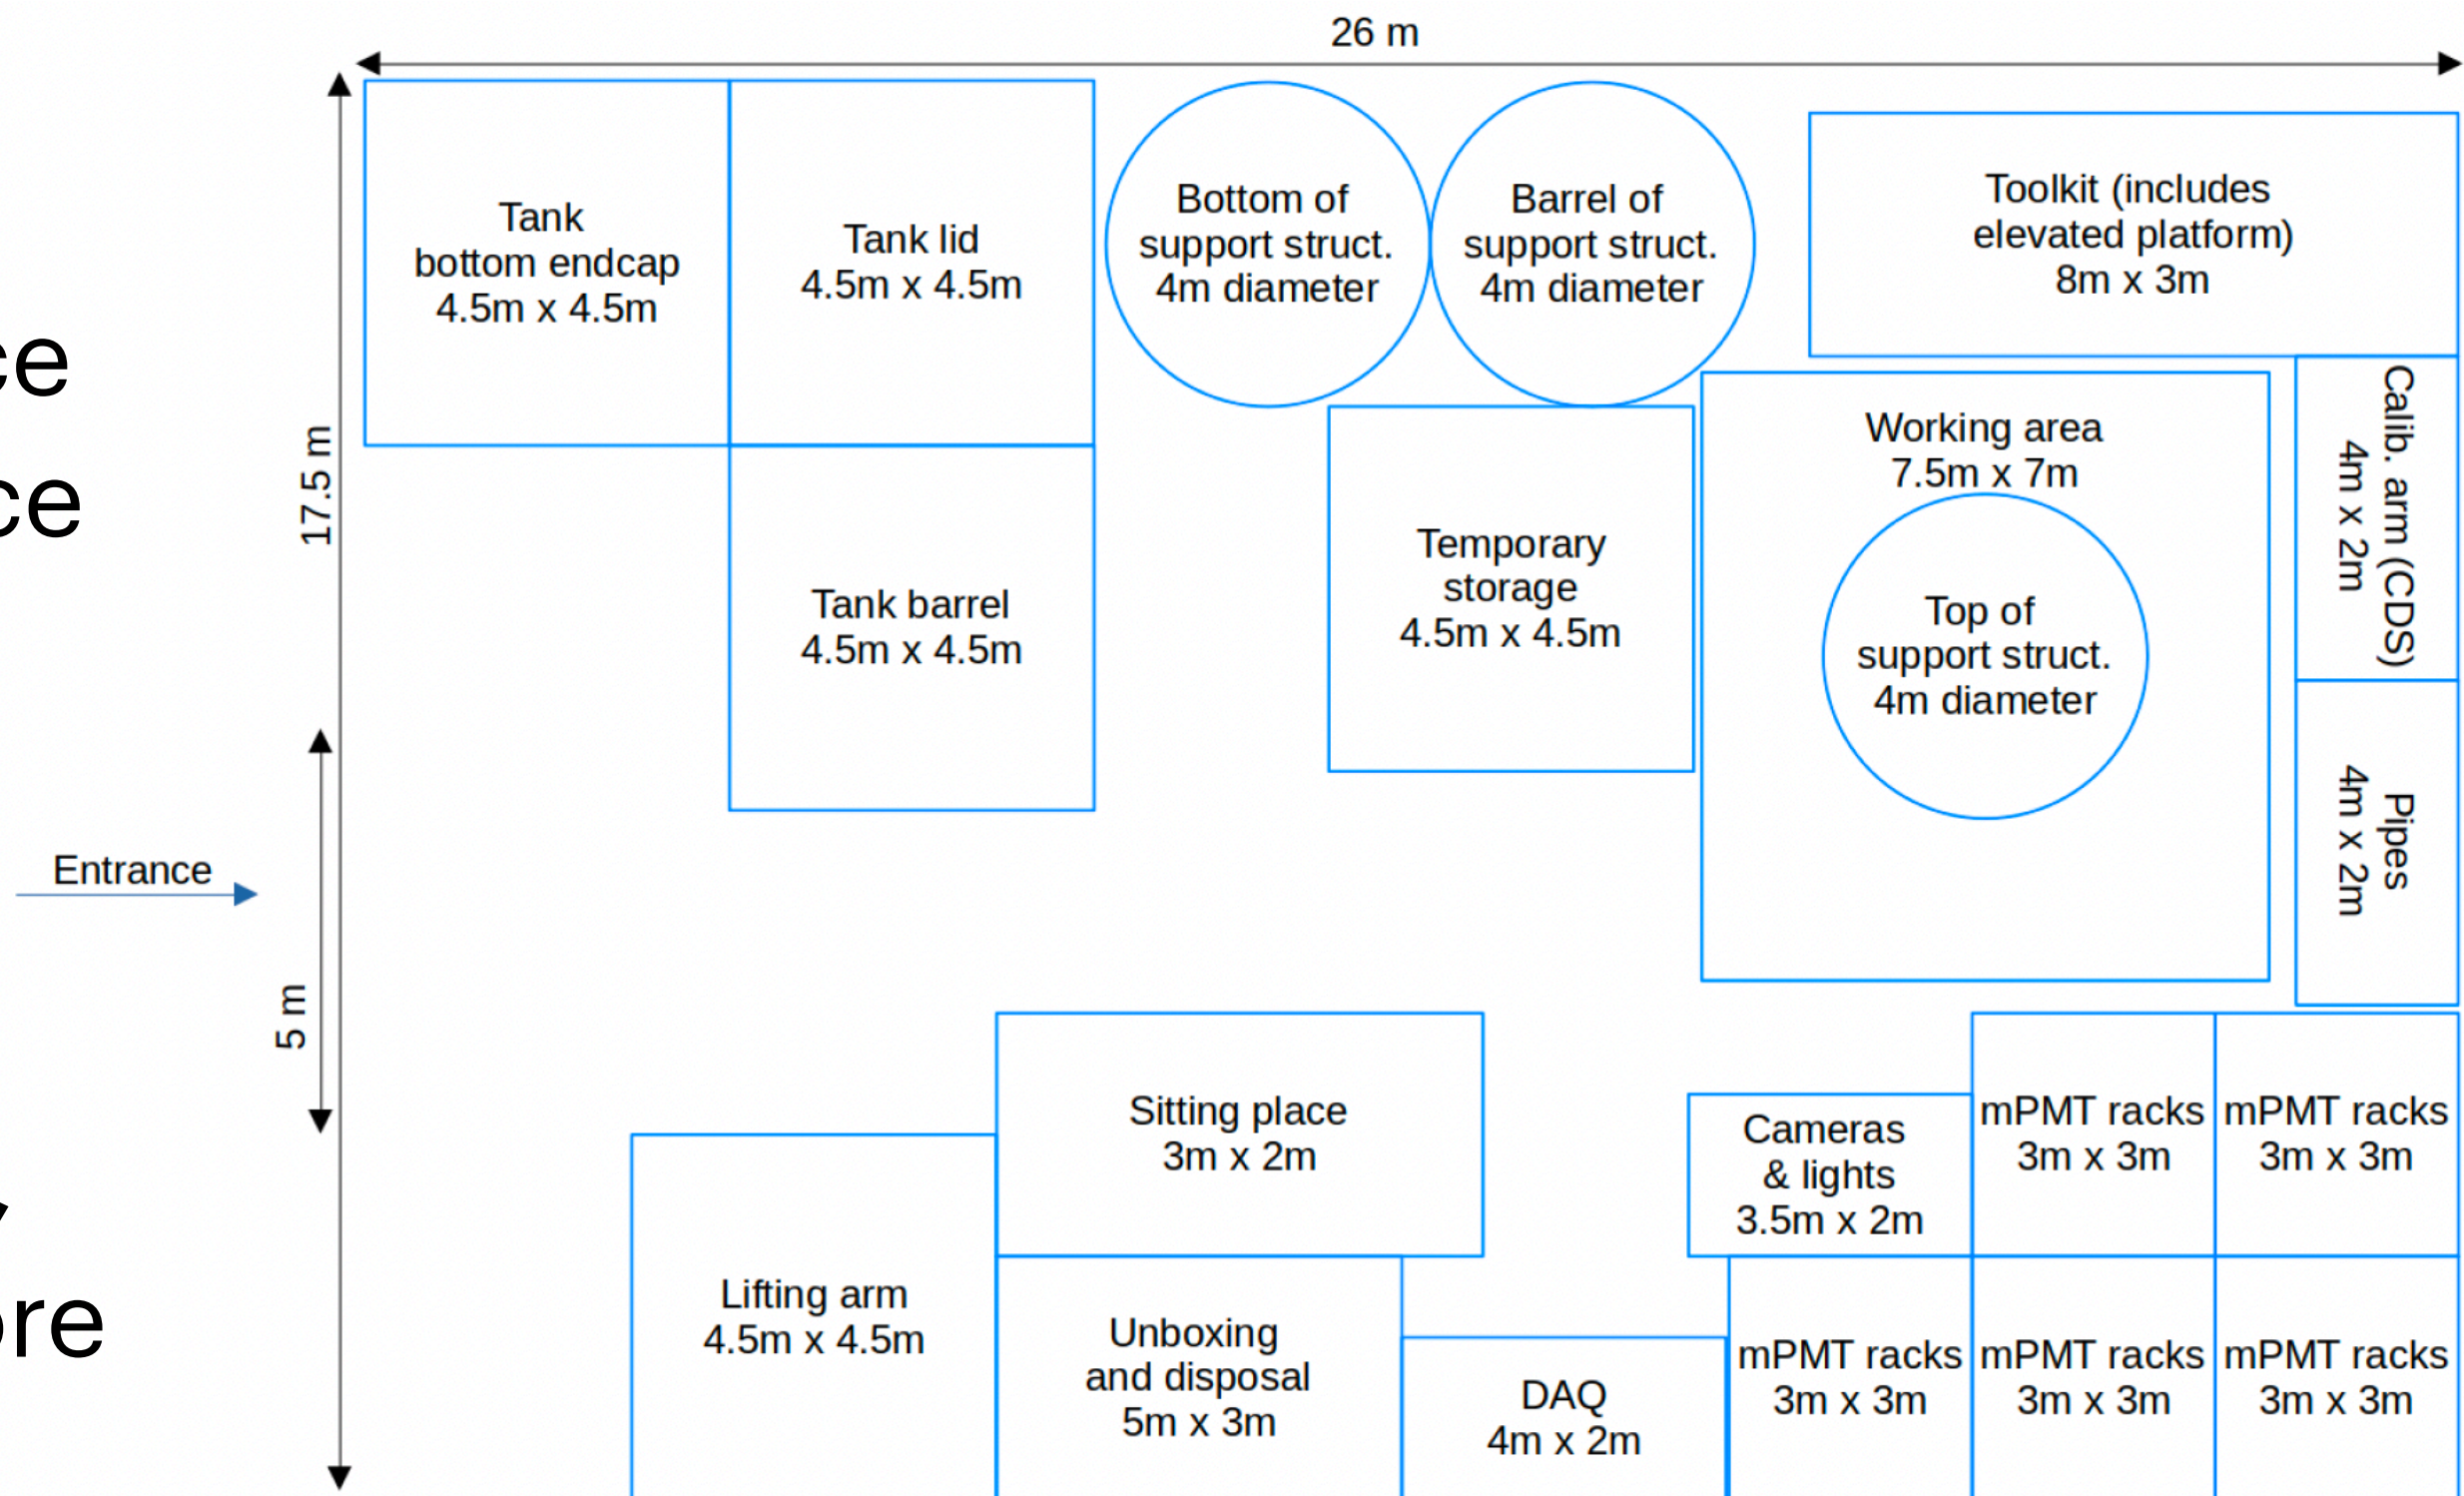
ce
ce

re

26 m

17.5 m

5 m

Entrance

Tank bottom endcap 4.5m x 4.5m

Tank lid 4.5m x 4.5m

Bottom of support struct. 4m diameter

Barrel of support struct. 4m diameter

Toolkit (includes elevated platform) 8m x 3m

Tank barrel 4.5m x 4.5m

Temporary storage 4.5m x 4.5m

Working area 7.5m x 7m

Top of support struct. 4m diameter

Calib. arm (CDS) 4m x 2m

Pipes 4m x 2m

Sitting place 3m x 2m

Cameras & lights 3.5m x 2m

mPMT racks 3m x 3m

mPMT racks 3m x 3m

Lifting arm 4.5m x 4.5m

Unboxing and disposal 5m x 3m

DAQ 4m x 2m

mPMT racks 3m x 3m

mPMT racks 3m x 3m

mPMT racks 3m x 3m